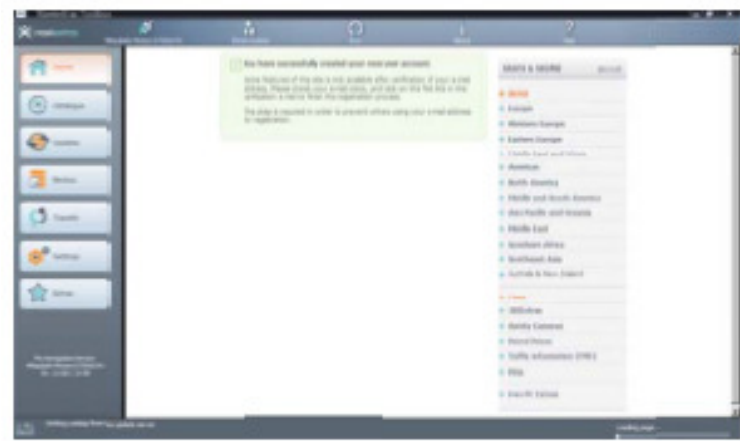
You have successfully created your new user account.

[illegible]

MAPS & MORE

World
Europe
Western Europe
Eastern Europe
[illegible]
Americas
North America
Middle and South America
Asia Pacific and Oceania
Middle East
Southern Africa
Southeast Asia
Australia & New Zealand

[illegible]
3D
Safety Cameras
Travel Voices
Traffic Information (TMC)
POIs

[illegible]

Home
Catalogue
Updates
Devices
Transfer
Settings
Extras